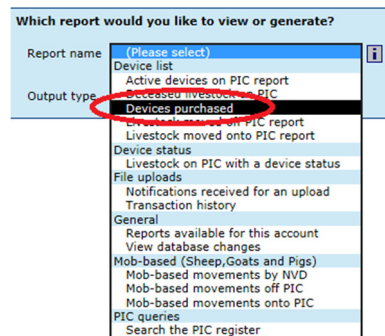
Which report would you like to view or generate?

Report name (Please select)

Output type

Device list
Active devices on PIC report
Deceased livestock on PIC
Devices purchased
Livestock moved off PIC report
Livestock moved onto PIC report
Device status
Livestock on PIC with a device status
File uploads
Notifications received for an upload
Transaction history
General
Reports available for this account
View database changes
Mob-based (Sheep,Goats and Pigs)
Mob-based movements by NVD
Mob-based movements off PIC
Mob-based movements onto PIC
PIC queries
Search the PIC register

i